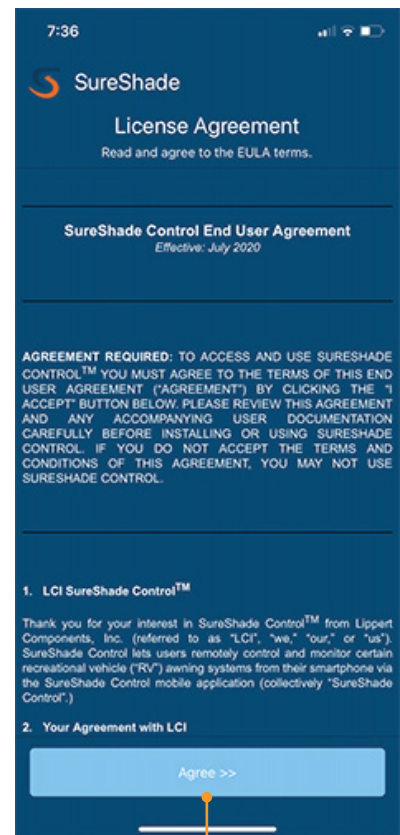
7:36

SureShade

License Agreement

Read and agree to the EULA terms.

SureShade Control End User Agreement

Effective: July 2020

AGREEMENT REQUIRED: TO ACCESS AND USE SURESHADE CONTROL$^{TM}$ YOU MUST AGREE TO THE TERMS OF THIS END USER AGREEMENT ("AGREEMENT") BY CLICKING THE "I ACCEPT" BUTTON BELOW. PLEASE REVIEW THIS AGREEMENT AND ANY ACCOMPANYING USER DOCUMENTATION CAREFULLY BEFORE INSTALLING OR USING SURESHADE CONTROL. IF YOU DO NOT ACCEPT THE TERMS AND CONDITIONS OF THIS AGREEMENT, YOU MAY NOT USE SURESHADE CONTROL.

1. LCI SureShade Control$^{TM}$

Thank you for your interest in SureShade Control$^{TM}$ from Lippert Components, Inc. (referred to as "LCI", "we," "our," or "us"). SureShade Control lets users remotely control and monitor certain recreational vehicle ("RV") awning systems from their smartphone via the SureShade Control mobile application (collectively "SureShade Control".)

2. Your Agreement with LCI

Agree >>